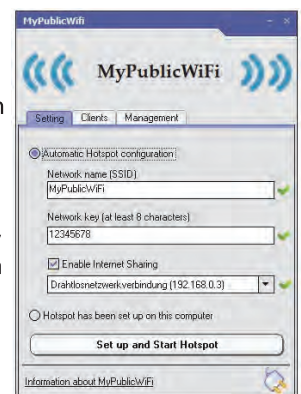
MyPublicWifi

MyPublicWiFi

Setting | Clients | Management

Automatic Hotspot configuration

Network name (SSID)

MyPublicWiFi

Network key (at least 8 characters)

12345678

Enable Internet Sharing

Drahtlosnetzwerkverbindung (192.168.0.3)

Hotspot has been set up on this computer

Set up and Start Hotspot

Information about MyPublicWiFi